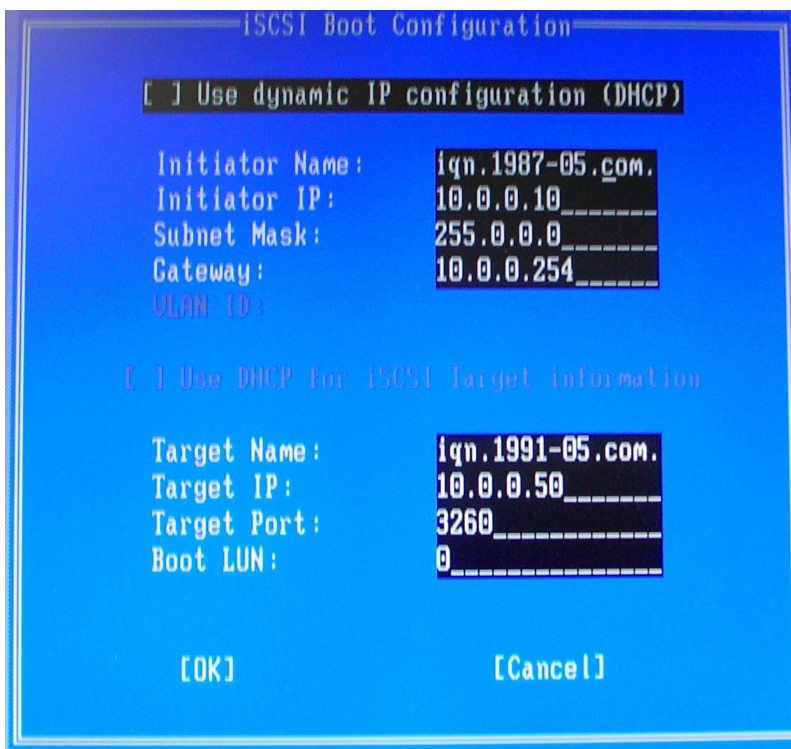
iSCSI Boot Configuration

[ ] Use dynamic IP configuration (DHCP)

Initiator Name: iqn.1987-05.com.
Initiator IP: 10.0.0.10______
Subnet Mask: 255.0.0.0______
Gateway: 10.0.0.254_____
VLAN ID:

[ ] Use DHCP for iSCSI Target information

Target Name: iqn.1991-05.com.
Target IP: 10.0.0.50______
Target Port: 3260___________
Boot LUN: 0_____________

[OK] [Cancel]